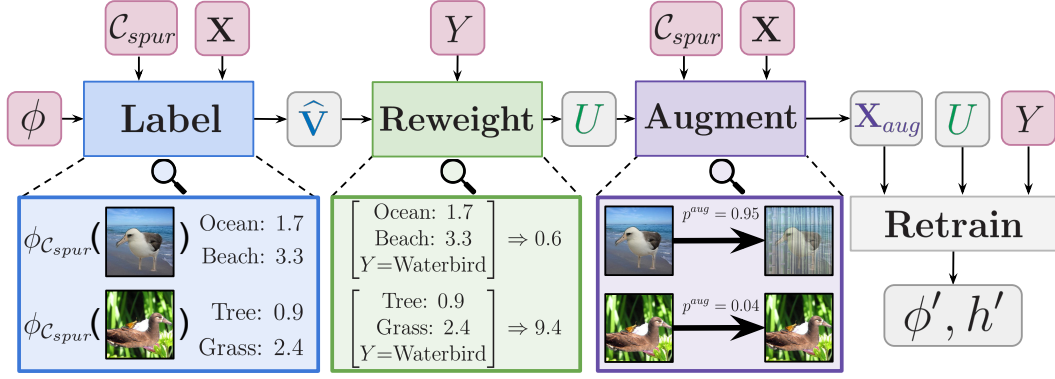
$\mathcal{C}_{spur}$ $\mathbf{X}$ $Y$ $\mathcal{C}_{spur}$ $\mathbf{X}$

$\phi$ Label $\widehat{\mathbf{V}}$ Reweight $U$ Augment $\mathbf{X}_{aug}$ $U$ $Y$

$\phi_{\mathcal{C}_{spur}}($ $)$ Ocean: 1.7 Beach: 3.3

$\phi_{\mathcal{C}_{spur}}($ $)$ Tree: 0.9 Grass: 2.4

$\begin{bmatrix} \text{Ocean: } 1.7 \\ \text{Beach: } 3.3 \\ Y\text{=Waterbird} \end{bmatrix} \Rightarrow 0.6$

$\begin{bmatrix} \text{Tree: } 0.9 \\ \text{Grass: } 2.4 \\ Y\text{=Waterbird} \end{bmatrix} \Rightarrow 9.4$

$p^{aug} = 0.95$

$p^{aug} = 0.04$

Retrain

$\phi', h'$